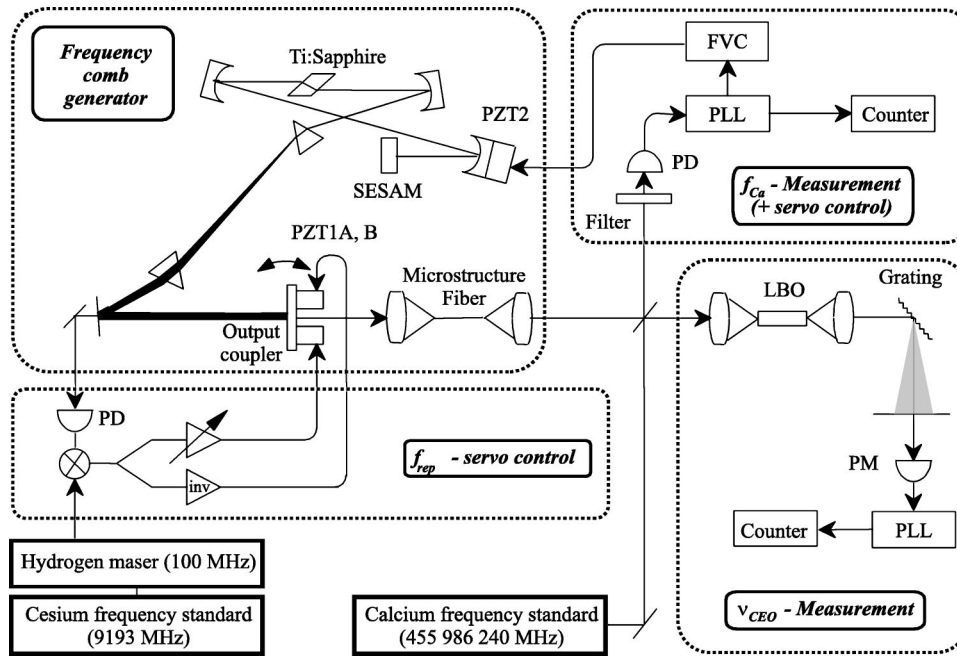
Frequency comb generator

Ti:Sapphire

PZT2

SESAM

PZT1A, B

Output coupler

Microstructure Fiber

FVC

PLL

Counter

PD

Filter

$f_{Ca}$ - Measurement (+ servo control)

LBO

Grating

PD

inv

$f_{rep}$ - servo control

PM

Counter

PLL

Hydrogen maser (100 MHz)

Cesium frequency standard (9193 MHz)

Calcium frequency standard (455 986 240 MHz)

$\nu_{CEO}$ - Measurement